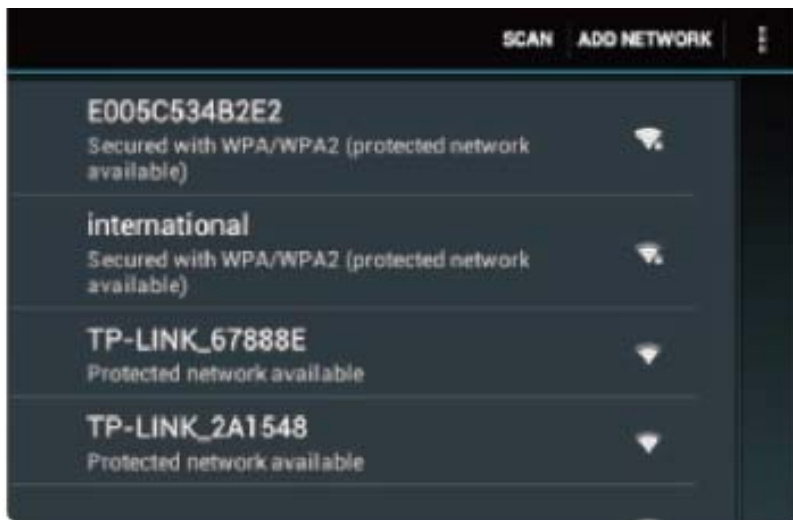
SCAN ADD NETWORK

E005C534B2E2
Secured with WPA/WPA2 (protected network available)

international
Secured with WPA/WPA2 (protected network available)

TP-LINK_67888E
Protected network available

TP-LINK_2A1548
Protected network available